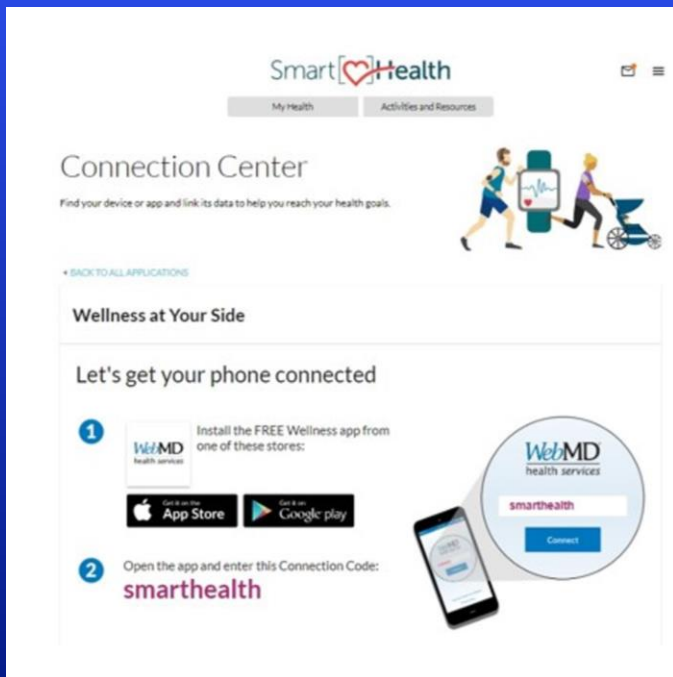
Smart[♡]Health

My Health | Activities and Resources

Connection Center

Find your device or app and link its data to help you reach your health goals.

« BACK TO ALL APPLICATIONS

Wellness at Your Side

Let's get your phone connected

1 WebMD health services Install the FREE Wellness app from one of these stores:

Get it on the App Store

Get it on Google play

2 Open the app and enter this Connection Code:

smarthealth

WebMD health services

smarthealth

Connect